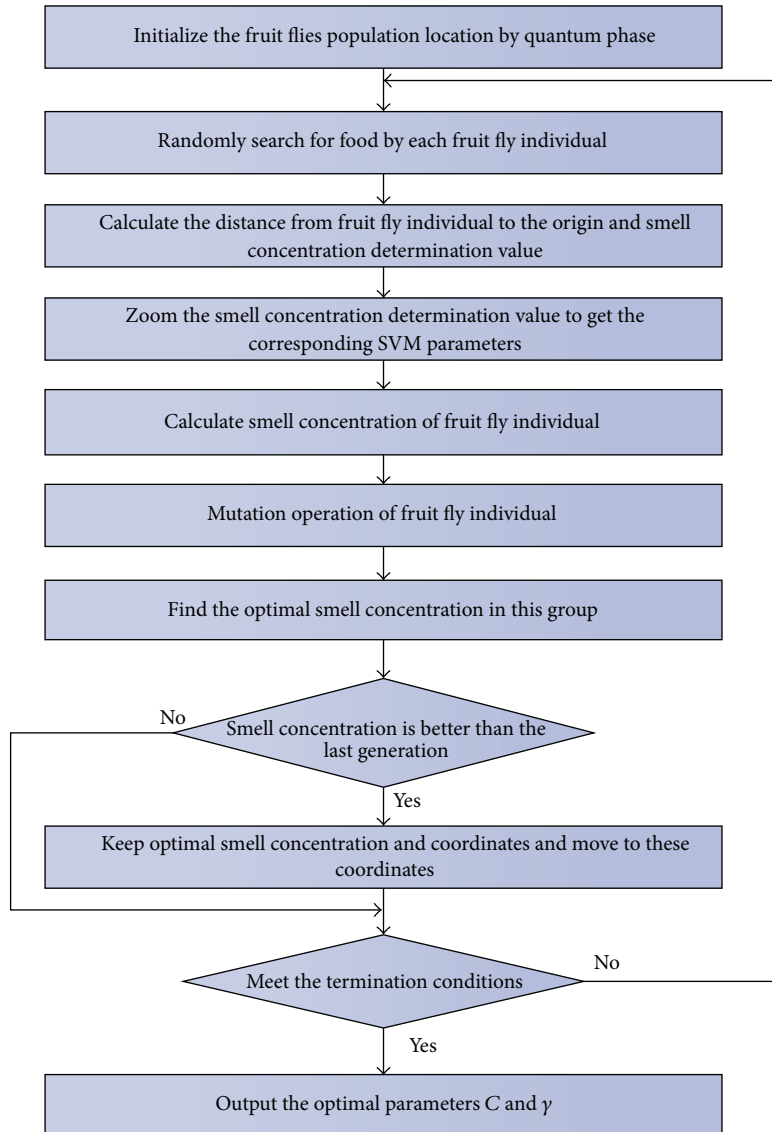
Initialize the fruit flies population location by quantum phase

Randomly search for food by each fruit fly individual

Calculate the distance from fruit fly individual to the origin and smell concentration determination value

Zoom the smell concentration determination value to get the corresponding SVM parameters

Calculate smell concentration of fruit fly individual

Mutation operation of fruit fly individual

Find the optimal smell concentration in this group

No

Smell concentration is better than the last generation

Yes

Keep optimal smell concentration and coordinates and move to these coordinates

Meet the termination conditions

No

Yes

Output the optimal parameters $C$ and $\gamma$